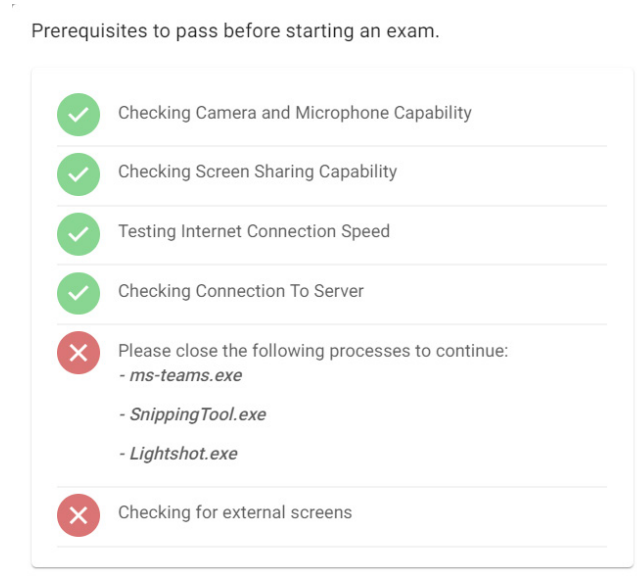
Prerequisites to pass before starting an exam.

Checking Camera and Microphone Capability

Checking Screen Sharing Capability

Testing Internet Connection Speed

Checking Connection To Server

Please close the following processes to continue:
- ms-teams.exe

- SnippingTool.exe

- Lightshot.exe

Checking for external screens